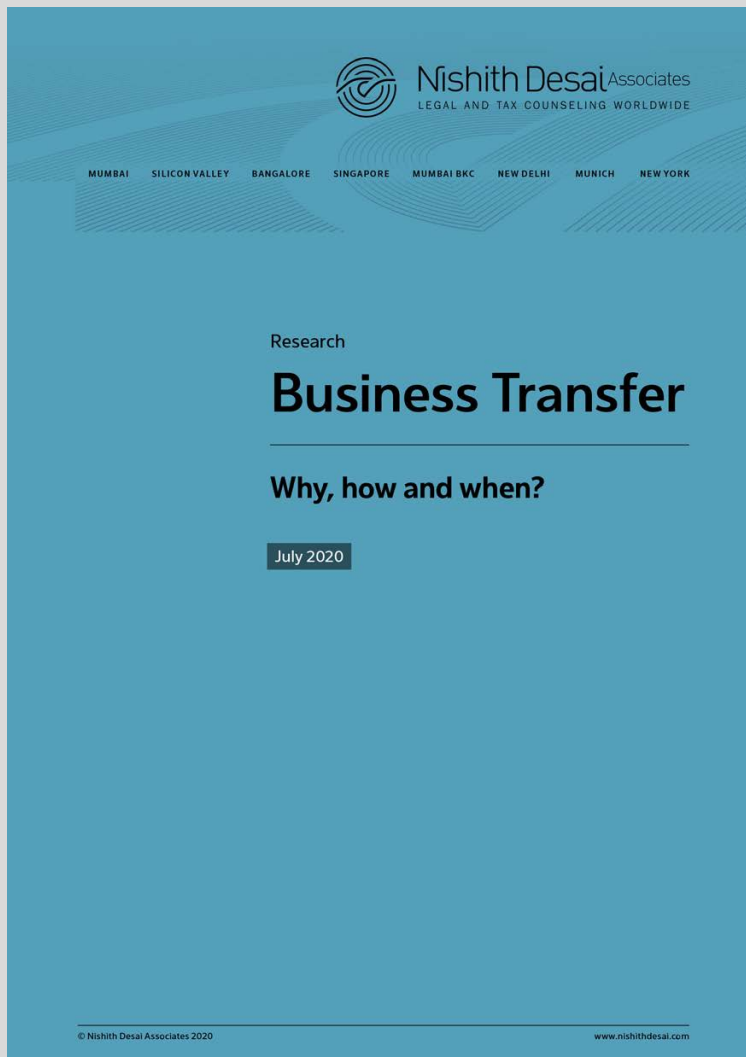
Nishith Desai Associates
LEGAL AND TAX COUNSELING WORLDWIDE

MUMBAI SILICON VALLEY BANGALORE SINGAPORE MUMBAI BKC NEW DELHI MUNICH NEW YORK

Research

Business Transfer

Why, how and when?

July 2020

© Nishith Desai Associates 2020

www.nishithdesai.com